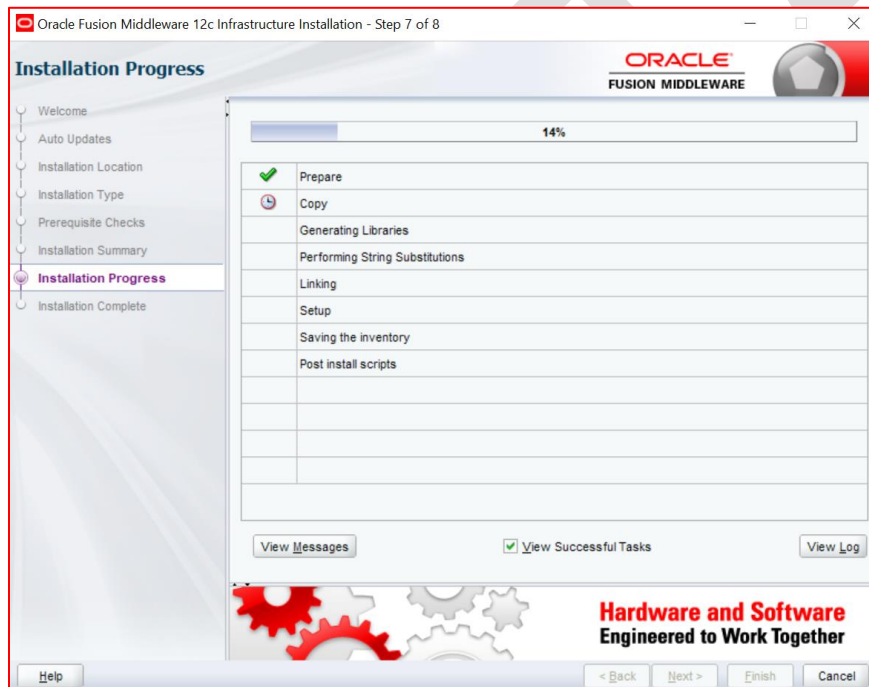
Oracle Fusion Middleware 12c Infrastructure Installation - Step 7 of 8

Installation Progress

ORACLE
FUSION MIDDLEWARE

Welcome
Auto Updates
Installation Location
Installation Type
Prerequisite Checks
Installation Summary
Installation Progress
Installation Complete

14%

| | |
|---|---|
| | Prepare |
| | Copy |
| | Generating Libraries |
| | Performing String Substitutions |
| | Linking |
| | Setup |
| | Saving the inventory |
| | Post install scripts |

View Messages
View Successful Tasks
View Log

Hardware and Software
Engineered to Work Together

Help
< Back
Next >
Finish
Cancel